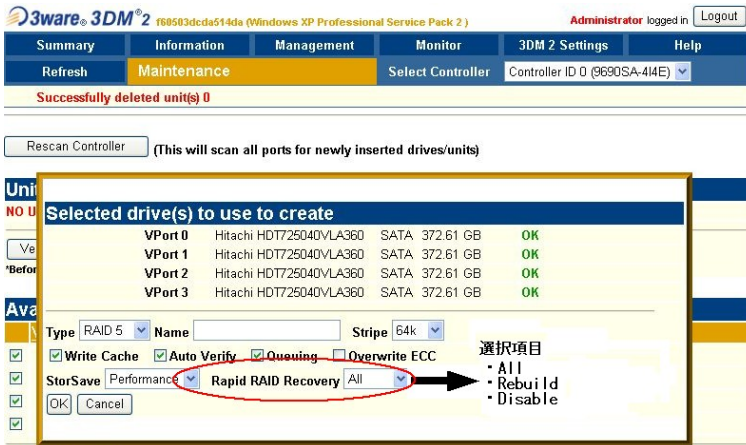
3ware. 3DM®2 f68503dcda514da (Windows XP Professional Service Pack 2 ) Administrator logged in Logout

Summary Information Management Monitor 3DM 2 Settings Help

Refresh Maintenance Select Controller Controller ID 0 (9690SA-4I4E)

Successfully deleted unit(s) 0

Rescan Controller (This will scan all ports for newly inserted drives/units)

Unit
NO U

Ve
*Befo

Ava

Selected drive(s) to use to create

| | | | | |
|---|---|---|---|---|
| VPort 0 | Hitachi HDT725040VLA360 | SATA | 372.61 GB | OK |
| VPort 1 | Hitachi HDT725040VLA360 | SATA | 372.61 GB | OK |
| VPort 2 | Hitachi HDT725040VLA360 | SATA | 372.61 GB | OK |
| VPort 3 | Hitachi HDT725040VLA360 | SATA | 372.61 GB | OK |

Type RAID 5 Name Stripe 64k

Write Cache Auto Verify Queuing Overwrite ECC

StorSave Performance Rapid RAID Recovery All

OK Cancel

選択項目
・All
・Rebuild
・Disable